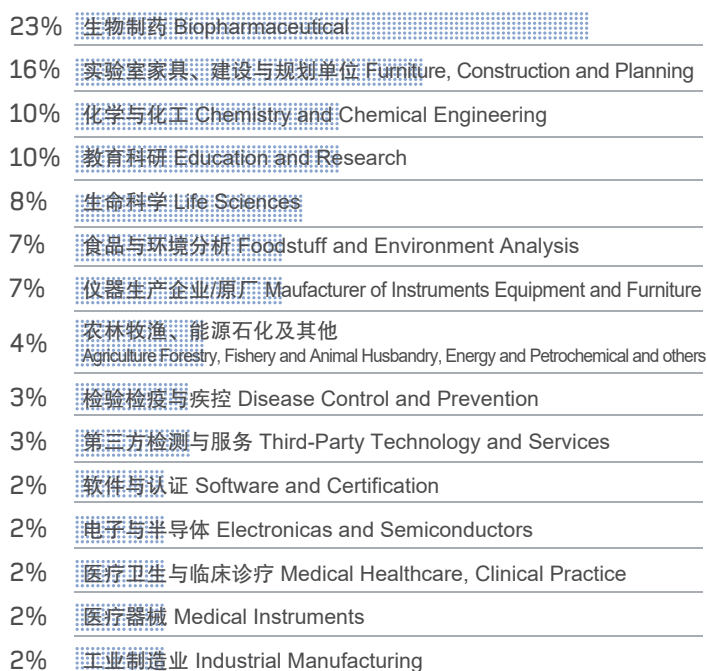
23% 生物制药 Biopharmaceutical

16% 实验室家具、建设与规划单位 Furniture, Construction and Planning

10% 化学与化工 Chemistry and Chemical Engineering

10% 教育科研 Education and Research

8% 生命科学 Life Sciences

7% 食品与环境分析 Foodstuff and Environment Analysis

7% 仪器生产企业/原厂 Maufacturer of Instruments Equipment and Furniture

4% 农林牧渔、能源石化及其他 Agriculture Forestry, Fishery and Animal Husbandry, Energy and Petrochemical and others

3% 检验检疫与疾控 Disease Control and Prevention

3% 第三方检测与服务 Third-Party Technology and Services

2% 软件与认证 Software and Certification

2% 电子与半导体 Electronicas and Semiconductors

2% 医疗卫生与临床诊疗 Medical Healthcare, Clinical Practice

2% 医疗器械 Medical Instruments

2% 工业制造业 Industrial Manufacturing